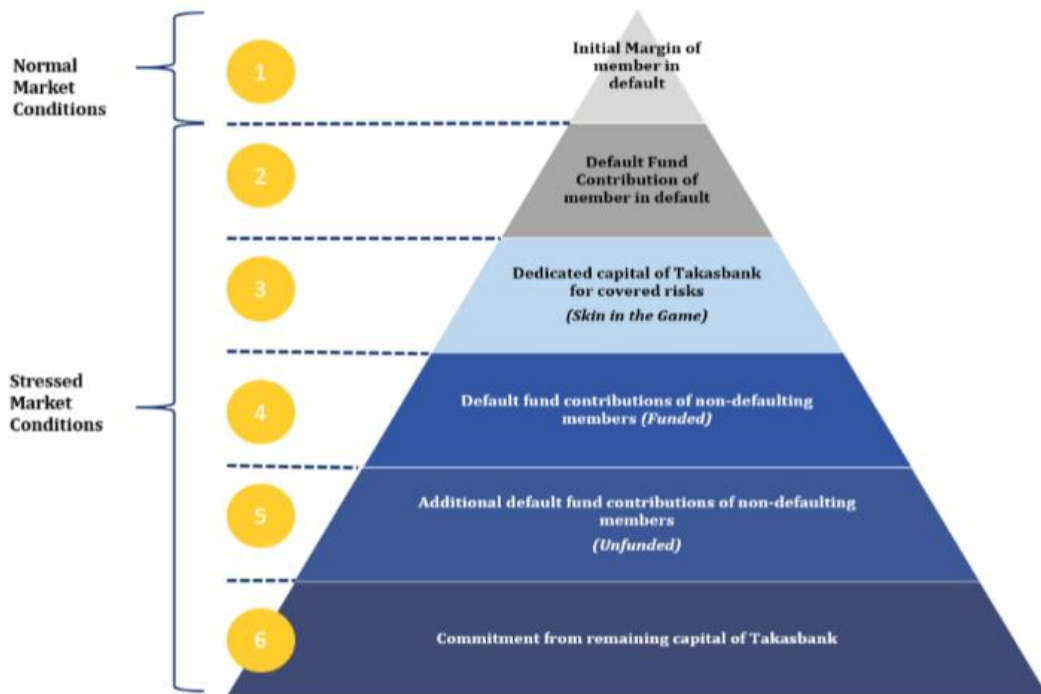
Normal Market Conditions

1

Initial Margin of member in default

2

Default Fund Contribution of member in default

3

Dedicated capital of Takasbank for covered risks

*(Skin in the Game)*

Stressed Market Conditions

4

Default fund contributions of non-defaulting members *(Funded)*

5

Additional default fund contributions of non-defaulting members

*(Unfunded)*

6

Commitment from remaining capital of Takasbank